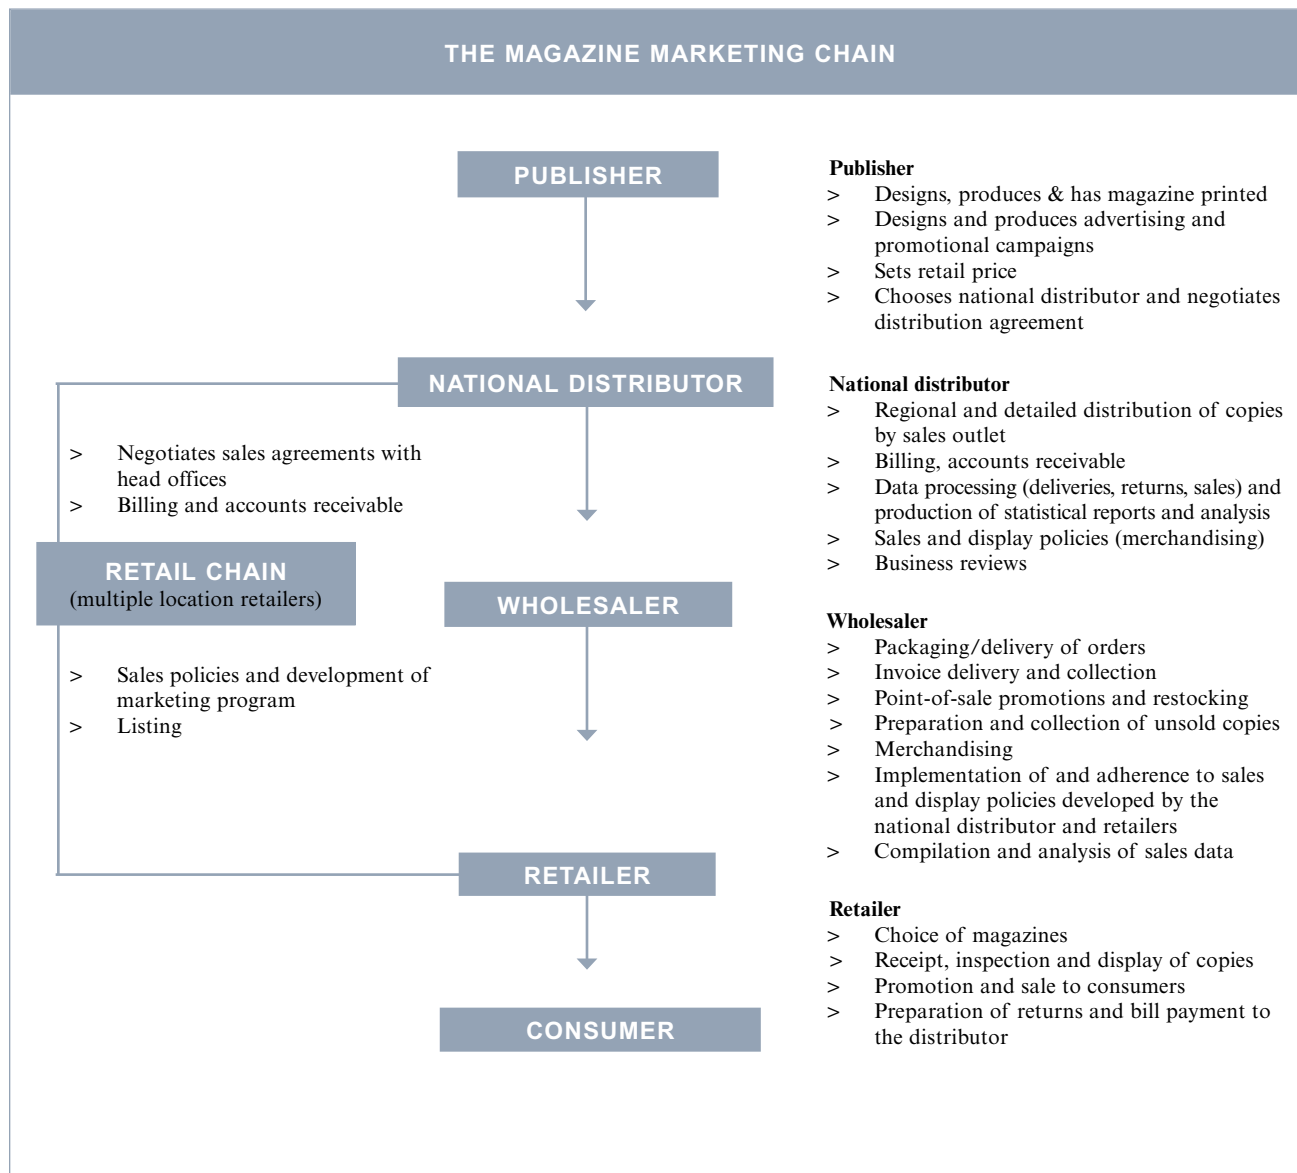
THE MAGAZINE MARKETING CHAIN

PUBLISHER

NATIONAL DISTRIBUTOR

> Negotiates sales agreements with head offices
> Billing and accounts receivable

RETAIL CHAIN
(multiple location retailers)

> Sales policies and development of marketing program
> Listing

WHOLESALER

RETAILER

CONSUMER

Publisher
> Designs, produces & has magazine printed
> Designs and produces advertising and promotional campaigns
> Sets retail price
> Chooses national distributor and negotiates distribution agreement

National distributor
> Regional and detailed distribution of copies by sales outlet
> Billing, accounts receivable
> Data processing (deliveries, returns, sales) and production of statistical reports and analysis
> Sales and display policies (merchandising)
> Business reviews

Wholesaler
> Packaging/delivery of orders
> Invoice delivery and collection
> Point-of-sale promotions and restocking
> Preparation and collection of unsold copies
> Merchandising
> Implementation of and adherence to sales and display policies developed by the national distributor and retailers
> Compilation and analysis of sales data

Retailer
> Choice of magazines
> Receipt, inspection and display of copies
> Promotion and sale to consumers
> Preparation of returns and bill payment to the distributor